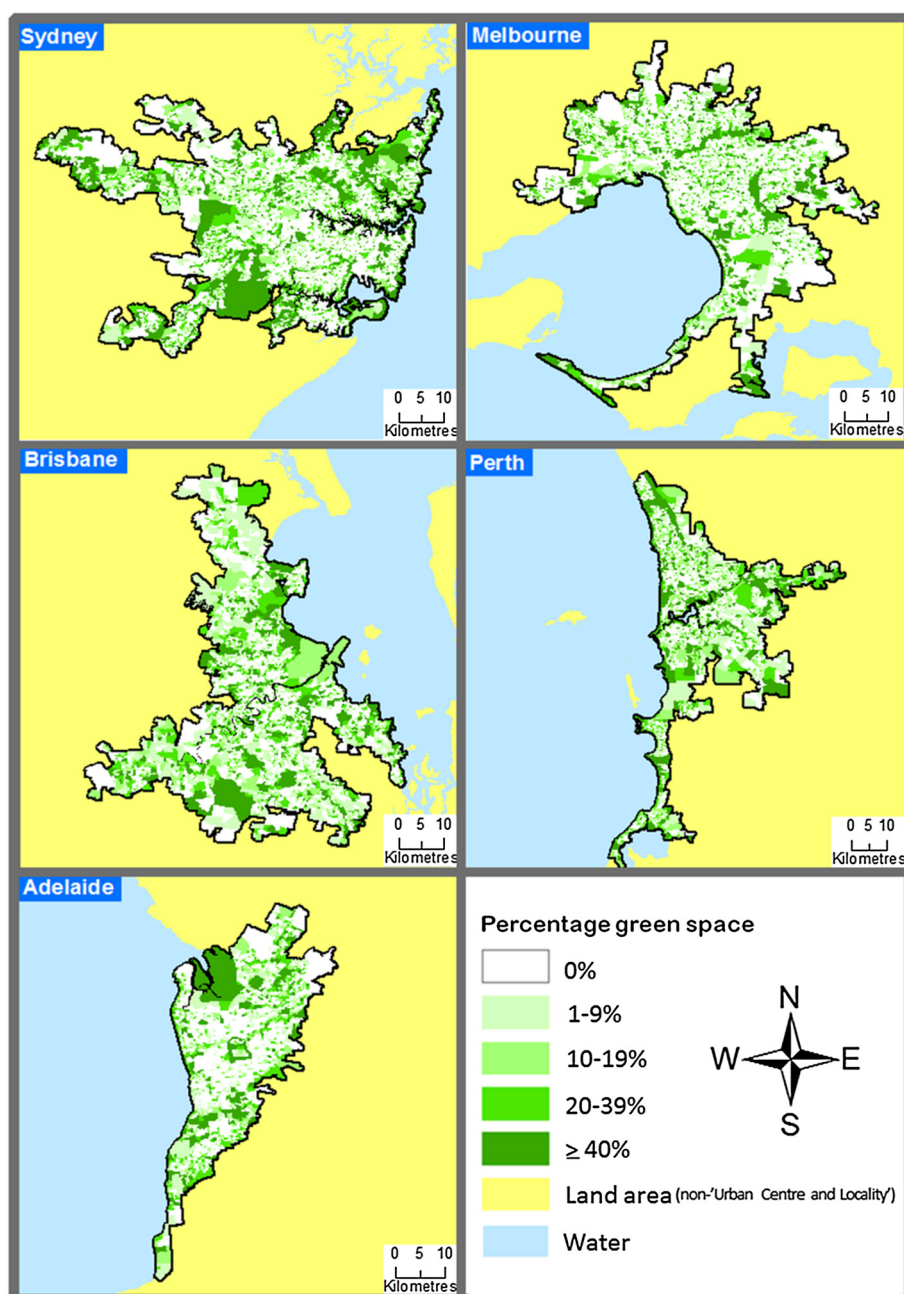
Sydney

0 5 10
Kilometres

Melbourne

0 5 10
Kilometres

Brisbane

0 5 10
Kilometres

Perth

0 5 10
Kilometres

Adelaide

0 5 10
Kilometres

Percentage green space

0%

1-9%

10-19%

20-39%

$\geq$ 40%

Land area (non-'Urban Centre and Locality')

Water

N
W E
S